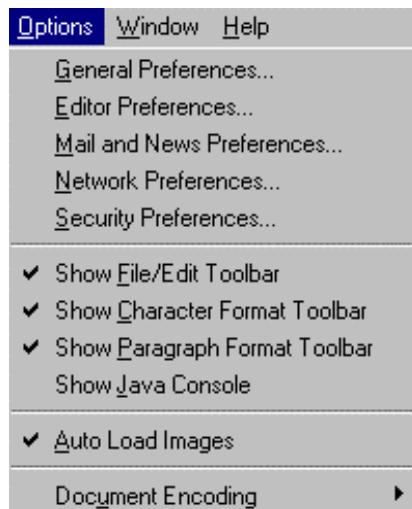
Options Window Help

General Preferences...
Editor Preferences...
Mail and News Preferences...
Network Preferences...
Security Preferences...

✔ Show File/Edit Toolbar
✔ Show Character Format Toolbar
✔ Show Paragraph Format Toolbar
Show Java Console

✔ Auto Load Images

Document Encoding